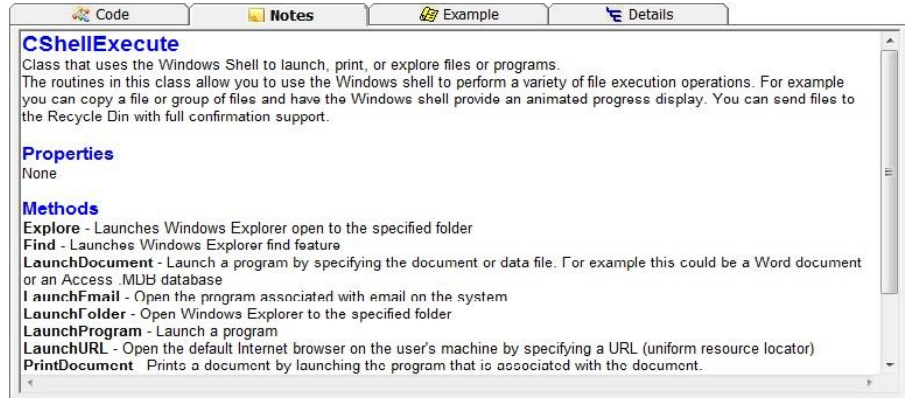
Code | Notes | Example | Details

CShellExecute
Class that uses the Windows Shell to launch, print, or explore files or programs.
The routines in this class allow you to use the Windows shell to perform a variety of file execution operations. For example you can copy a file or group of files and have the Windows shell provide an animated progress display. You can send files to the Recycle Din with full confirmation support.

Properties
None

Methods
Explore - Launches Windows Explorer open to the specified folder
Find - Launches Windows Explorer find feature
LaunchDocument - Launch a program by specifying the document or data file. For example this could be a Word document or an Access .MDB database
LaunchEmail - Open the program associated with email on the system
LaunchFolder - Open Windows Explorer to the specified folder
LaunchProgram - Launch a program
LaunchURL - Open the default Internet browser on the user's machine by specifying a URL (uniform resource locator)
PrintDocument Prints a document by launching the program that is associated with the document.